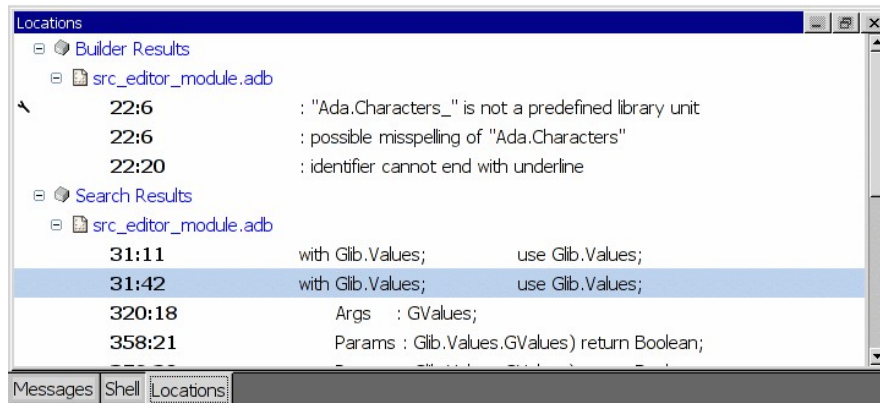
Locations

Builder Results

src_editor_module.adb

22:6 : "Ada.Characters_" is not a predefined library unit

22:6 : possible misspelling of "Ada.Characters"

22:20 : identifier cannot end with underline

Search Results

src_editor_module.adb

31:11 with Glib.Values; use Glib.Values;

31:42 with Glib.Values; use Glib.Values;

320:18 Args : GValues;

358:21 Params : Glib.Values.GValues) return Boolean;

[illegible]

Messages Shell Locations